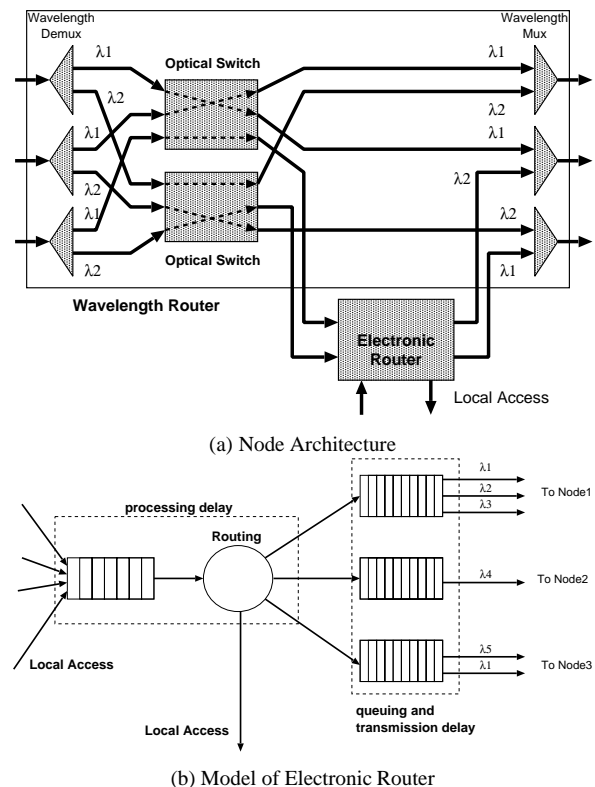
Wavelength Demux

Wavelength Mux

λ1

λ2

λ1

λ2

λ1

λ2

Optical Switch

Optical Switch

λ1

λ2

λ1

λ2

λ2

λ1

Wavelength Router

Electronic Router

Local Access

(a) Node Architecture

processing delay

Routing

Local Access

Local Access

λ1

λ2

λ3

To Node1

λ4

To Node2

λ5

λ1

To Node3

queuing and transmission delay

(b) Model of Electronic Router